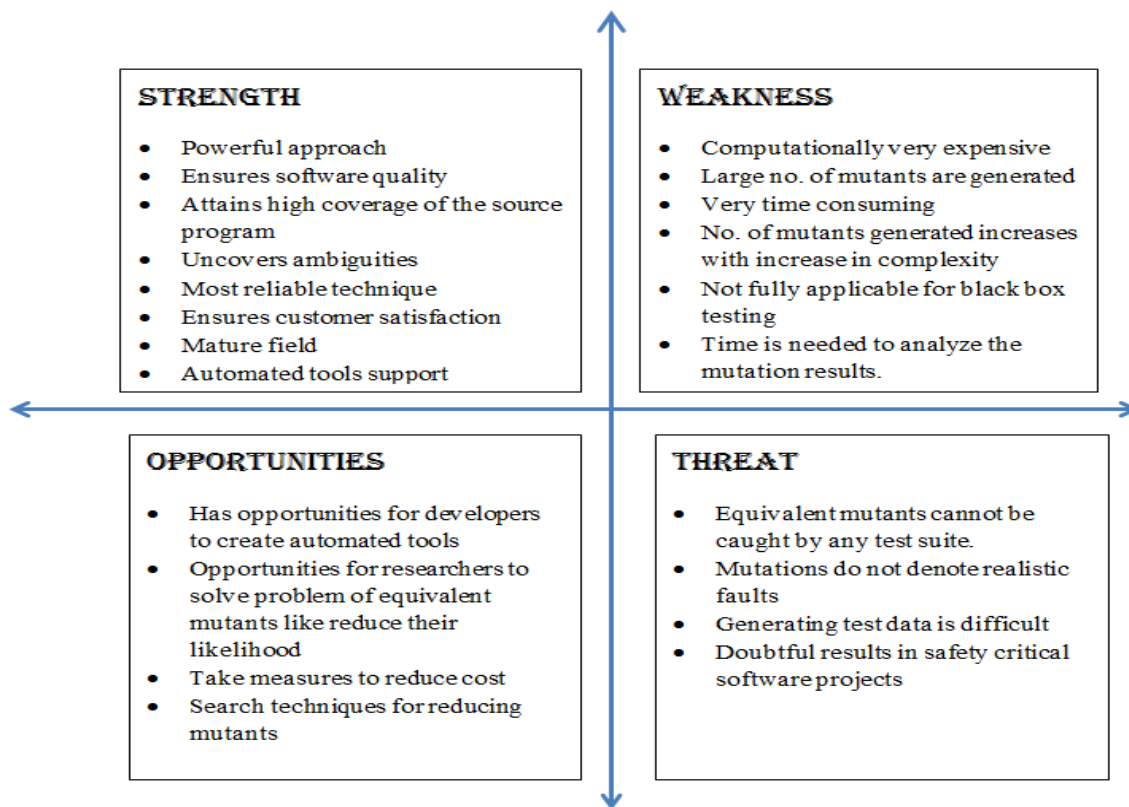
STRENGTH

- Powerful approach
- Ensures software quality
- Attains high coverage of the source program
- Uncovers ambiguities
- Most reliable technique
- Ensures customer satisfaction
- Mature field
- Automated tools support

WEAKNESS

- Computationally very expensive
- Large no. of mutants are generated
- Very time consuming
- No. of mutants generated increases with increase in complexity
- Not fully applicable for black box testing
- Time is needed to analyze the mutation results.

OPPORTUNITIES

- Has opportunities for developers to create automated tools
- Opportunities for researchers to solve problem of equivalent mutants like reduce their likelihood
- Take measures to reduce cost
- Search techniques for reducing mutants

THREAT

- Equivalent mutants cannot be caught by any test suite.
- Mutations do not denote realistic faults
- Generating test data is difficult
- Doubtful results in safety critical software projects